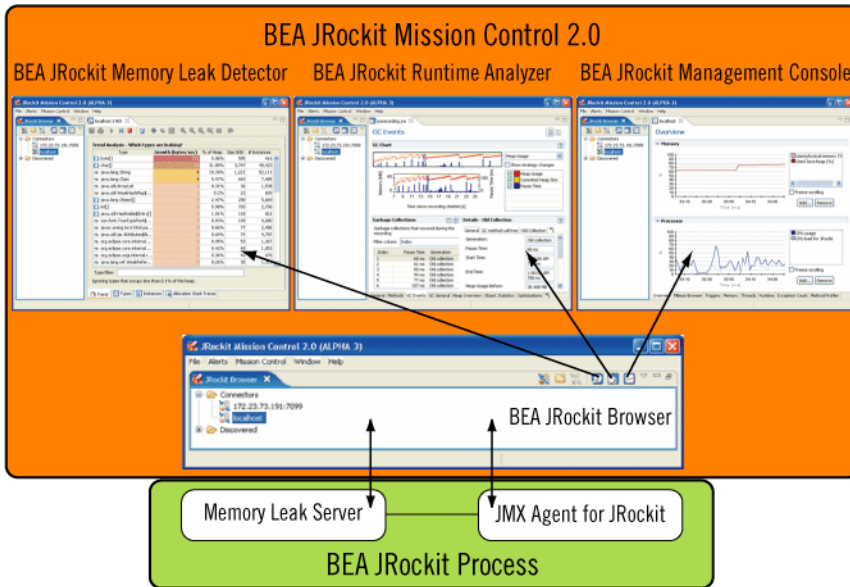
BEA JRockit Mission Control 2.0

BEA JRockit Memory Leak Detector

BEA JRockit Runtime Analyzer

BEA JRockit Management Console

JRockit Mission Control 2.0 (ALPHA 3)

File Alerts Mission Control Window Help

JRockit Browser

Connectors

172.23.73.191:7099

localhost

Discovered

BEA JRockit Browser

Memory Leak Server

JMX Agent for JRockit

BEA JRockit Process